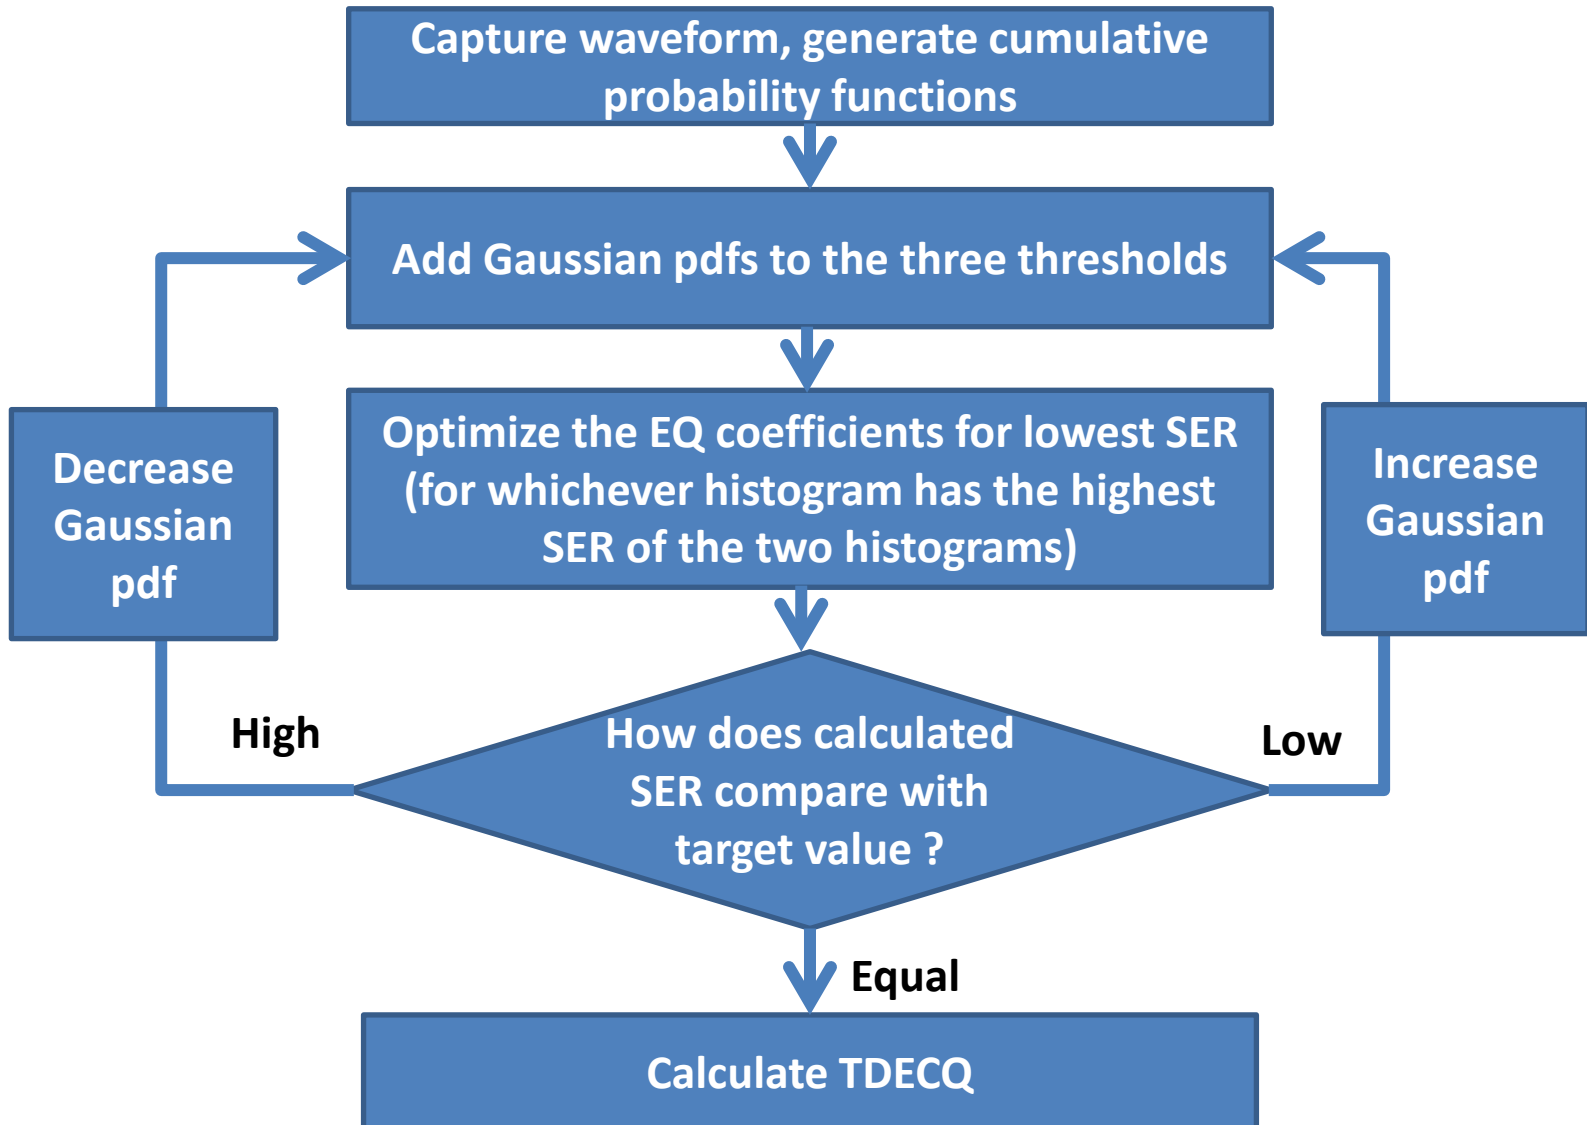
Capture waveform, generate cumulative probability functions

Add Gaussian pdfs to the three thresholds

Optimize the EQ coefficients for lowest SER (for whichever histogram has the highest SER of the two histograms)

Decrease Gaussian pdf

Increase Gaussian pdf

High

How does calculated SER compare with target value ?

Low

Equal

Calculate TDECQ